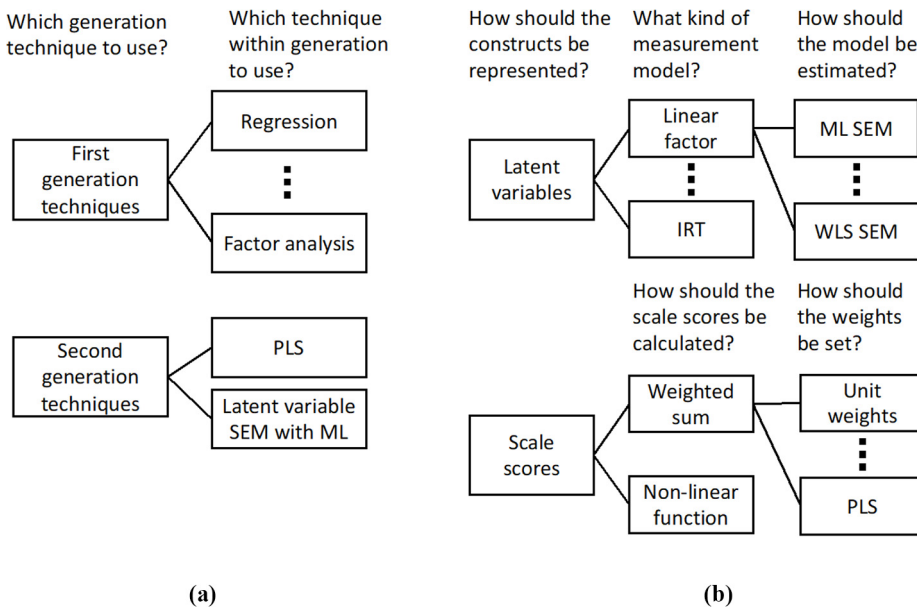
Which generation technique to use?

Which technique within generation to use?

First generation techniques

Regression

⋮

Factor analysis

Second generation techniques

PLS

Latent variable SEM with ML

(a)

How should the constructs be represented?

What kind of measurement model?

How should the model be estimated?

Latent variables

Linear factor

⋮

IRT

ML SEM

⋮

WLS SEM

How should the scale scores be calculated?

How should the weights be set?

Scale scores

Weighted sum

Non-linear function

Unit weights

⋮

PLS

(b)